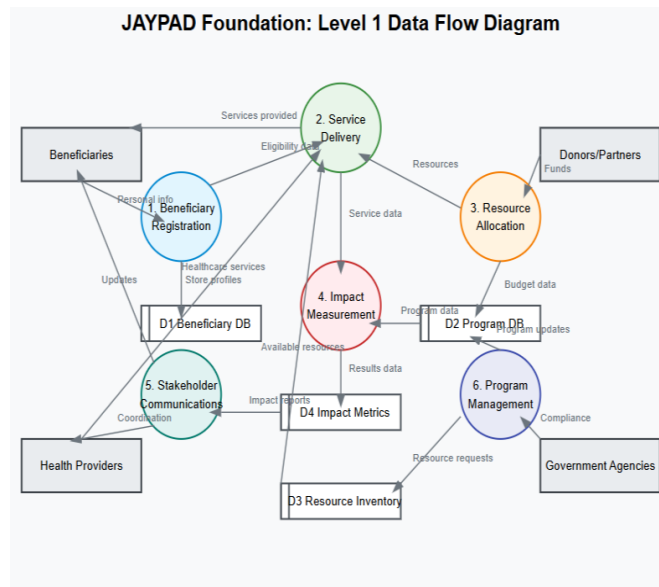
JAYPAD Foundation: Level 1 Data Flow Diagram

Beneficiaries

Services provided

2. Service Delivery

Eligibility data

Donors/Partners

Funds

Resources

Personal info

1. Beneficiary Registration

Service data

3. Resource Allocation

Healthcare services

Store profiles

Updates

Budget data

4. Impact Measurement

Program data

D1 Beneficiary DB

D2 Program DB

Program updates

Available resources

Results data

5. Stakeholder Communications

6. Program Management

Impact reports

D4 Impact Metrics

Coordination

Compliance

Health Providers

Resource requests

Government Agencies

D3 Resource Inventory